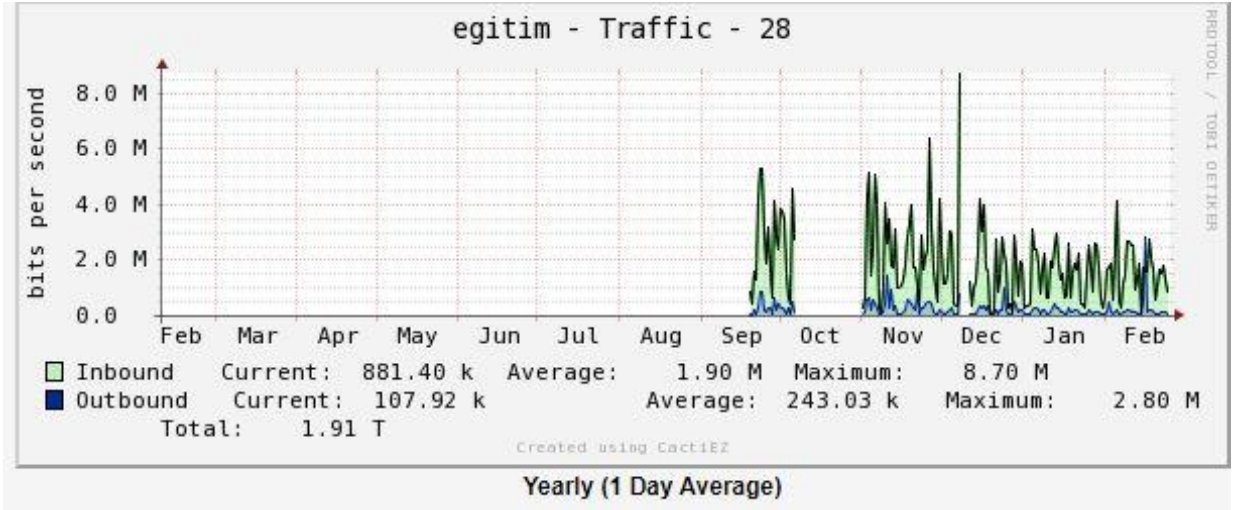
egitim - Traffic - 28

RRDTOOL / TOBI OETIKER

bits per second

8.0 M
6.0 M
4.0 M
2.0 M
0.0

Feb Mar Apr May Jun Jul Aug Sep Oct Nov Dec Jan Feb

Inbound Current: 881.40 k Average: 1.90 M Maximum: 8.70 M
Outbound Current: 107.92 k Average: 243.03 k Maximum: 2.80 M
Total: 1.91 T

Created using CactiEZ

Yearly (1 Day Average)